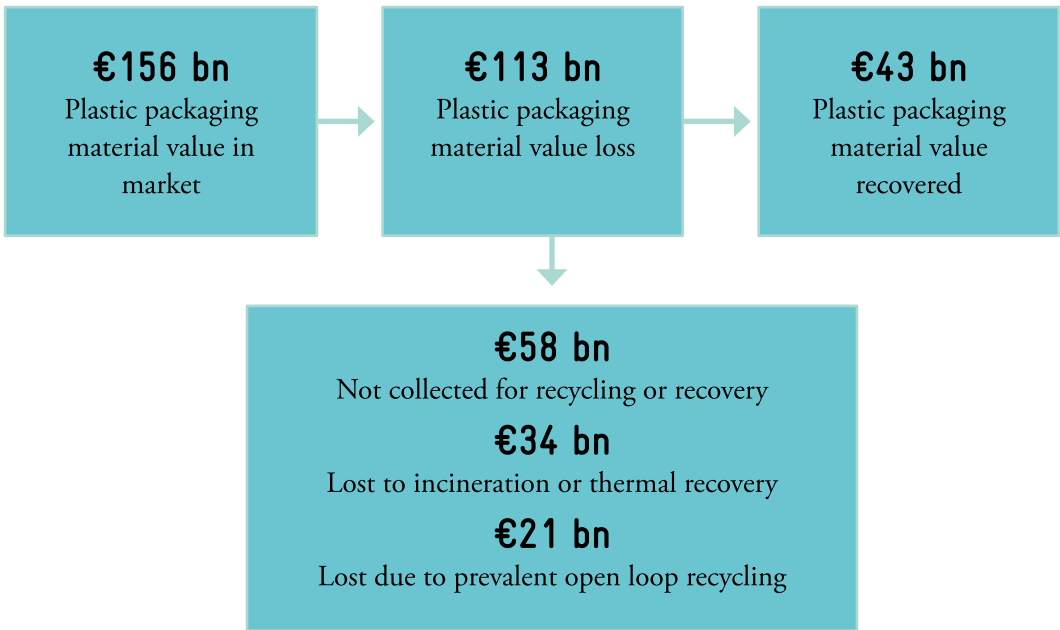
€156 bn
Plastic packaging material value in market

€113 bn
Plastic packaging material value loss

€43 bn
Plastic packaging material value recovered

€58 bn
Not collected for recycling or recovery

€34 bn
Lost to incineration or thermal recovery

€21 bn
Lost due to prevalent open loop recycling